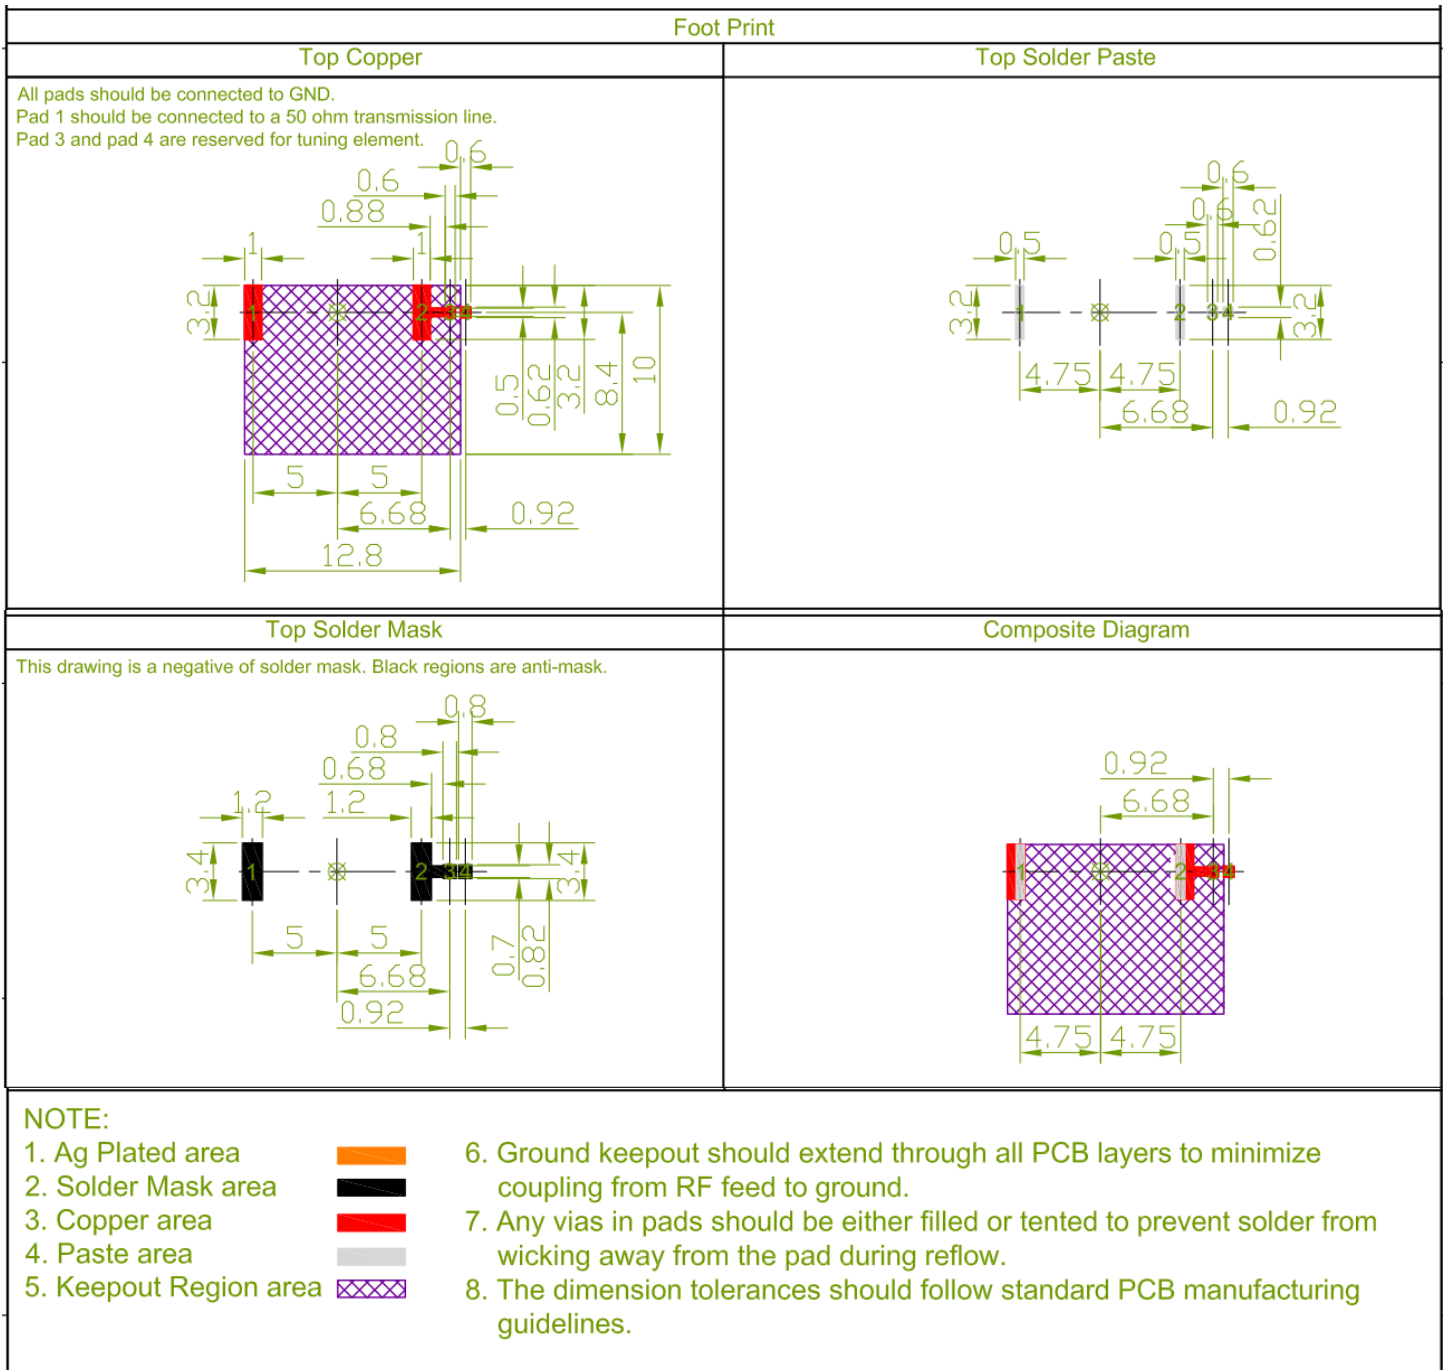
Foot Print

Top Copper

All pads should be connected to GND.
Pad 1 should be connected to a 50 ohm transmission line.
Pad 3 and pad 4 are reserved for tuning element.

0.6
0.6
0.88
1
1
3.2
1
2
3
4
0.5
0.62
3.2
8.4
10
5
5
6.68
0.92
12.8

Top Solder Paste

0.6
0.6
0.62
0.5
0.5
3.2
1
2
3
4
3.2
4.75
4.75
6.68
0.92

Top Solder Mask

This drawing is a negative of solder mask. Black regions are anti-mask.

0.8
0.8
0.68
1.2
1.2
3.4
1
2
3
4
3.4
5
5
6.68
0.92
0.7
0.82

Composite Diagram

0.92
6.68
1
2
3
4
4.75
4.75

NOTE:
1. Ag Plated area
2. Solder Mask area
3. Copper area
4. Paste area
5. Keepout Region area

6. Ground keepout should extend through all PCB layers to minimize coupling from RF feed to ground.
7. Any vias in pads should be either filled or tented to prevent solder from wicking away from the pad during reflow.
8. The dimension tolerances should follow standard PCB manufacturing guidelines.